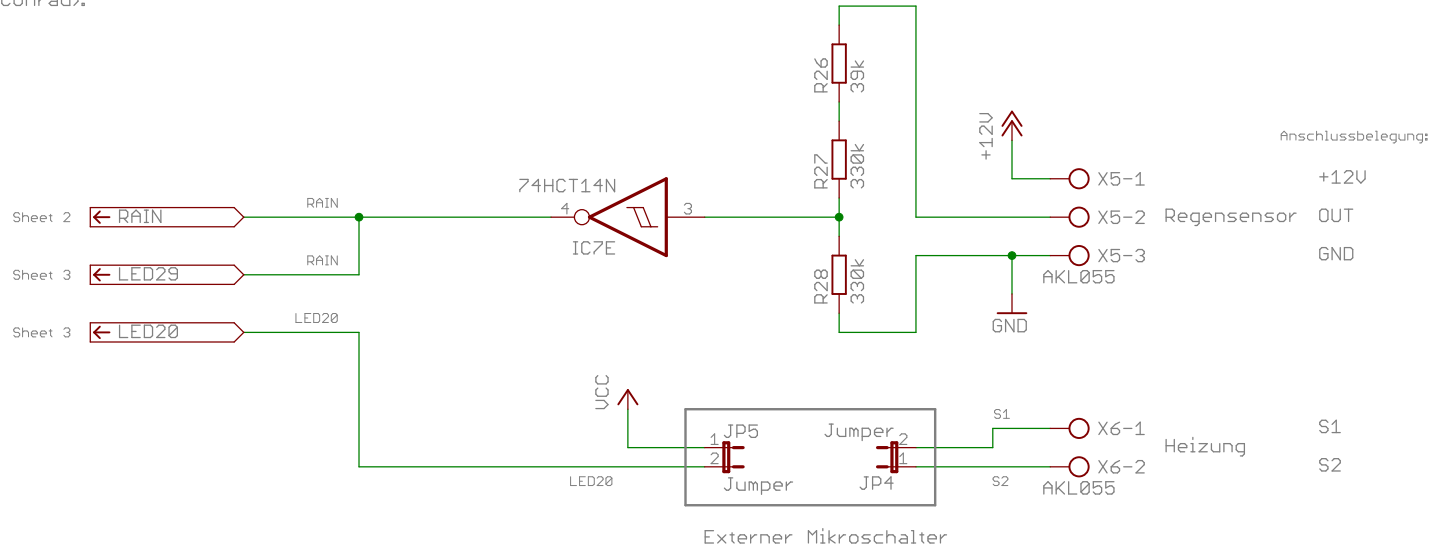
conrad).

Anschlussbelegung:

+12V

R26 39k

R27 330k

R28 330k

74HCT14N

4 3

IC7E

Sheet 2 RAIN
RAIN

Sheet 3 LED29
RAIN

Sheet 3 LED20
LED20

X5-1 +12V
X5-2 Regensensor OUT
X5-3 GND
AKL055

GND

VCC

JP5
1
2
Jumper

Jumper
2
1
JP4

LED20

S1
S2

X6-1 S1
Heizung
X6-2 S2
AKL055

Externer Mikroschalter